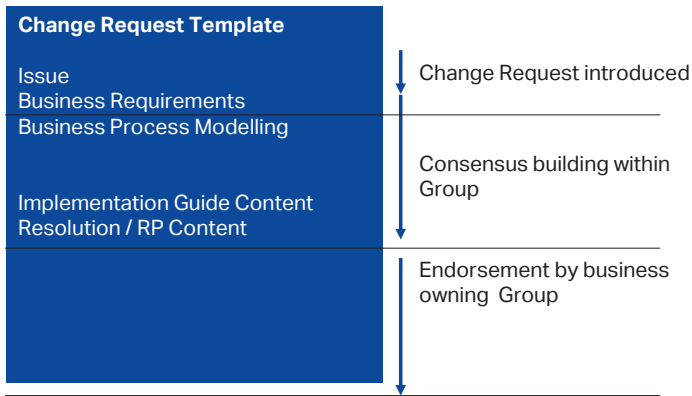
Change Request Template

Issue
Business Requirements

Business Process Modelling

Implementation Guide Content
Resolution / RP Content

Change Request introduced

Consensus building within Group

Endorsement by business owning Group